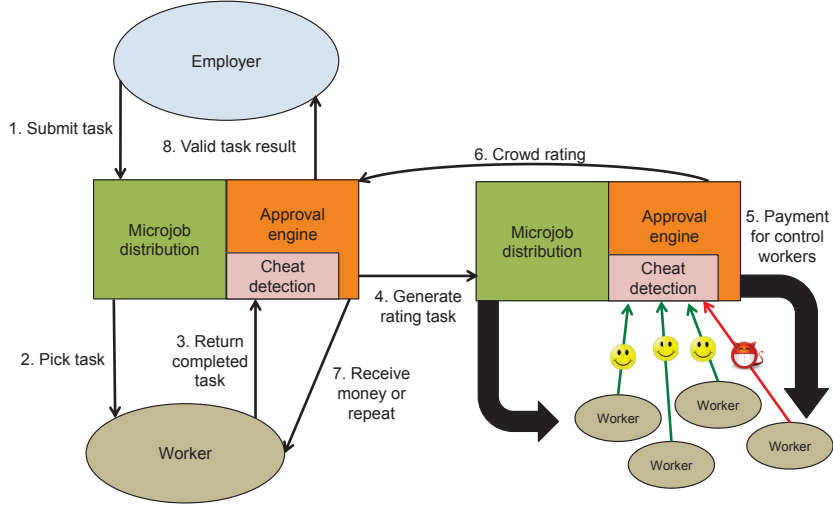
Employer

1. Submit task

8. Valid task result

6. Crowd rating

Microjob distribution

Approval engine

Cheat detection

Microjob distribution

Approval engine

Cheat detection

5. Payment for control workers

4. Generate rating task

2. Pick task

3. Return completed task

7. Receive money or repeat

Worker

Worker

Worker

Worker

Worker